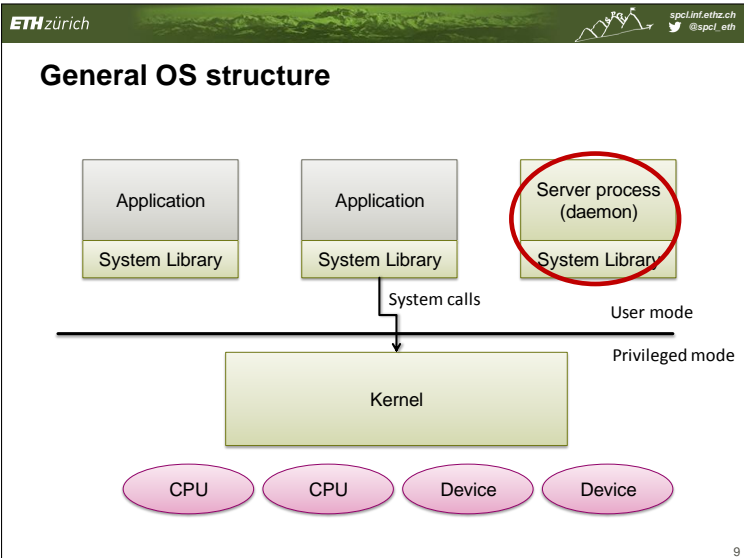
ETH zürich

spcl.inf.ethz.ch
@spcl_eth

General OS structure

Application

System Library

Application

System Library

Server process (daemon)

System Library

System calls

User mode

Privileged mode

Kernel

CPU

CPU

Device

Device

9